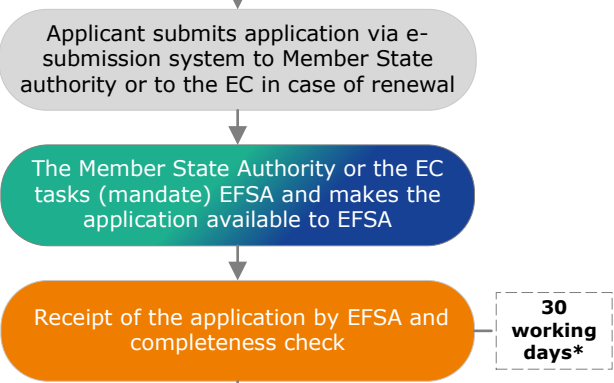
Applicant submits application via e-submission system to Member State authority or to the EC in case of renewal

The Member State Authority or the EC tasks (mandate) EFSA and makes the application available to EFSA

Receipt of the application by EFSA and completeness check

30 working days*